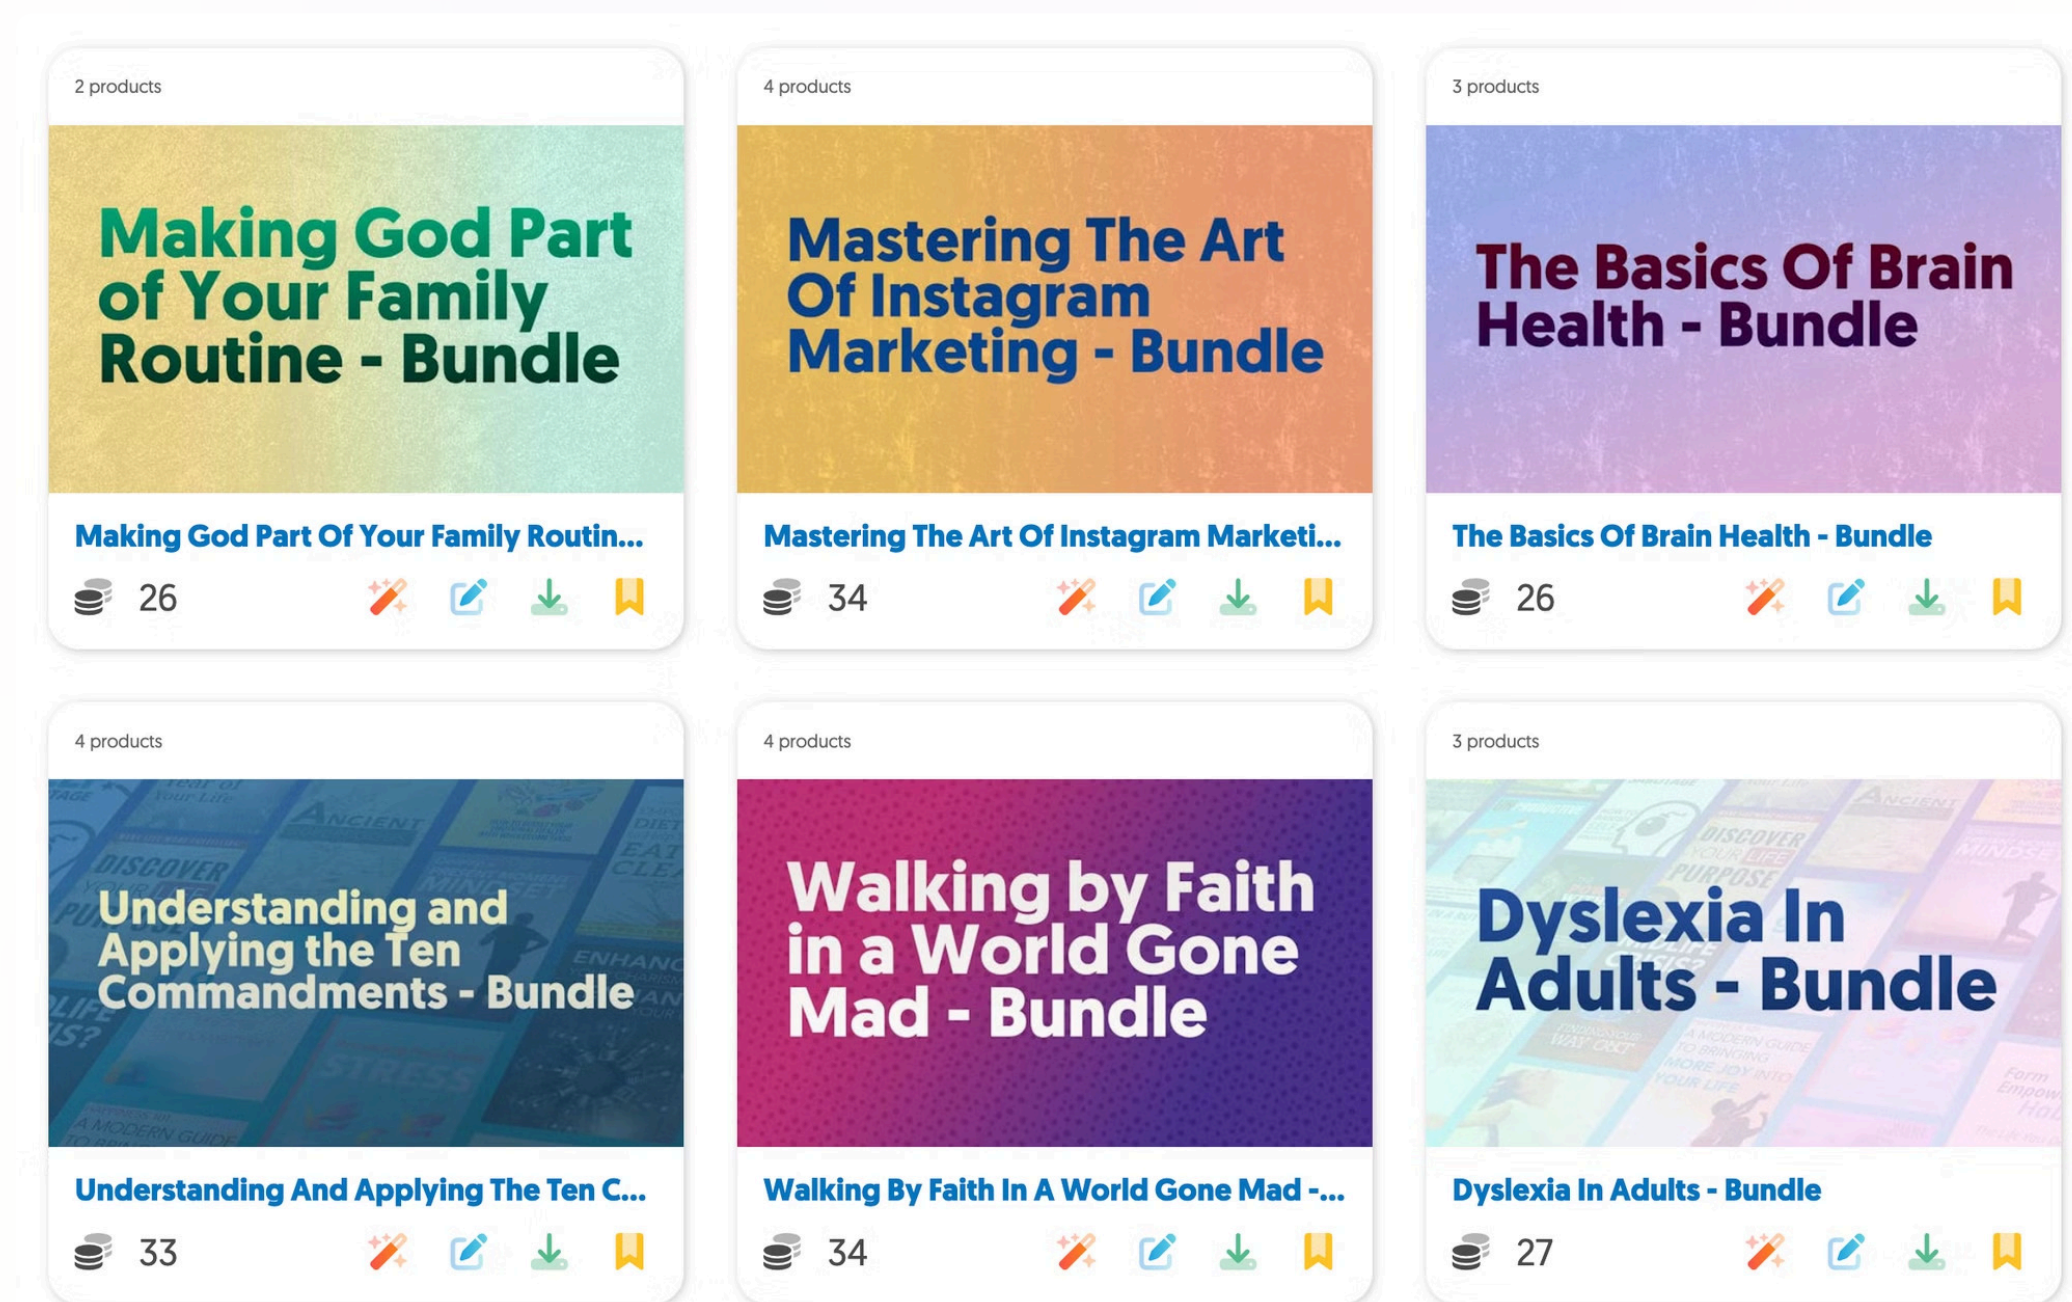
2 products

Making God Part of Your Family Routine - Bundle

Making God Part Of Your Family Routin...

26

4 products

Mastering The Art Of Instagram Marketing - Bundle

Mastering The Art Of Instagram Marketi...

34

3 products

The Basics Of Brain Health - Bundle

The Basics Of Brain Health - Bundle

26

4 products

Understanding and Applying the Ten Commandments - Bundle

Understanding And Applying The Ten C...

33

4 products

Walking by Faith in a World Gone Mad - Bundle

Walking By Faith In A World Gone Mad -...

34

3 products

Dyslexia In Adults - Bundle

Dyslexia In Adults - Bundle

27